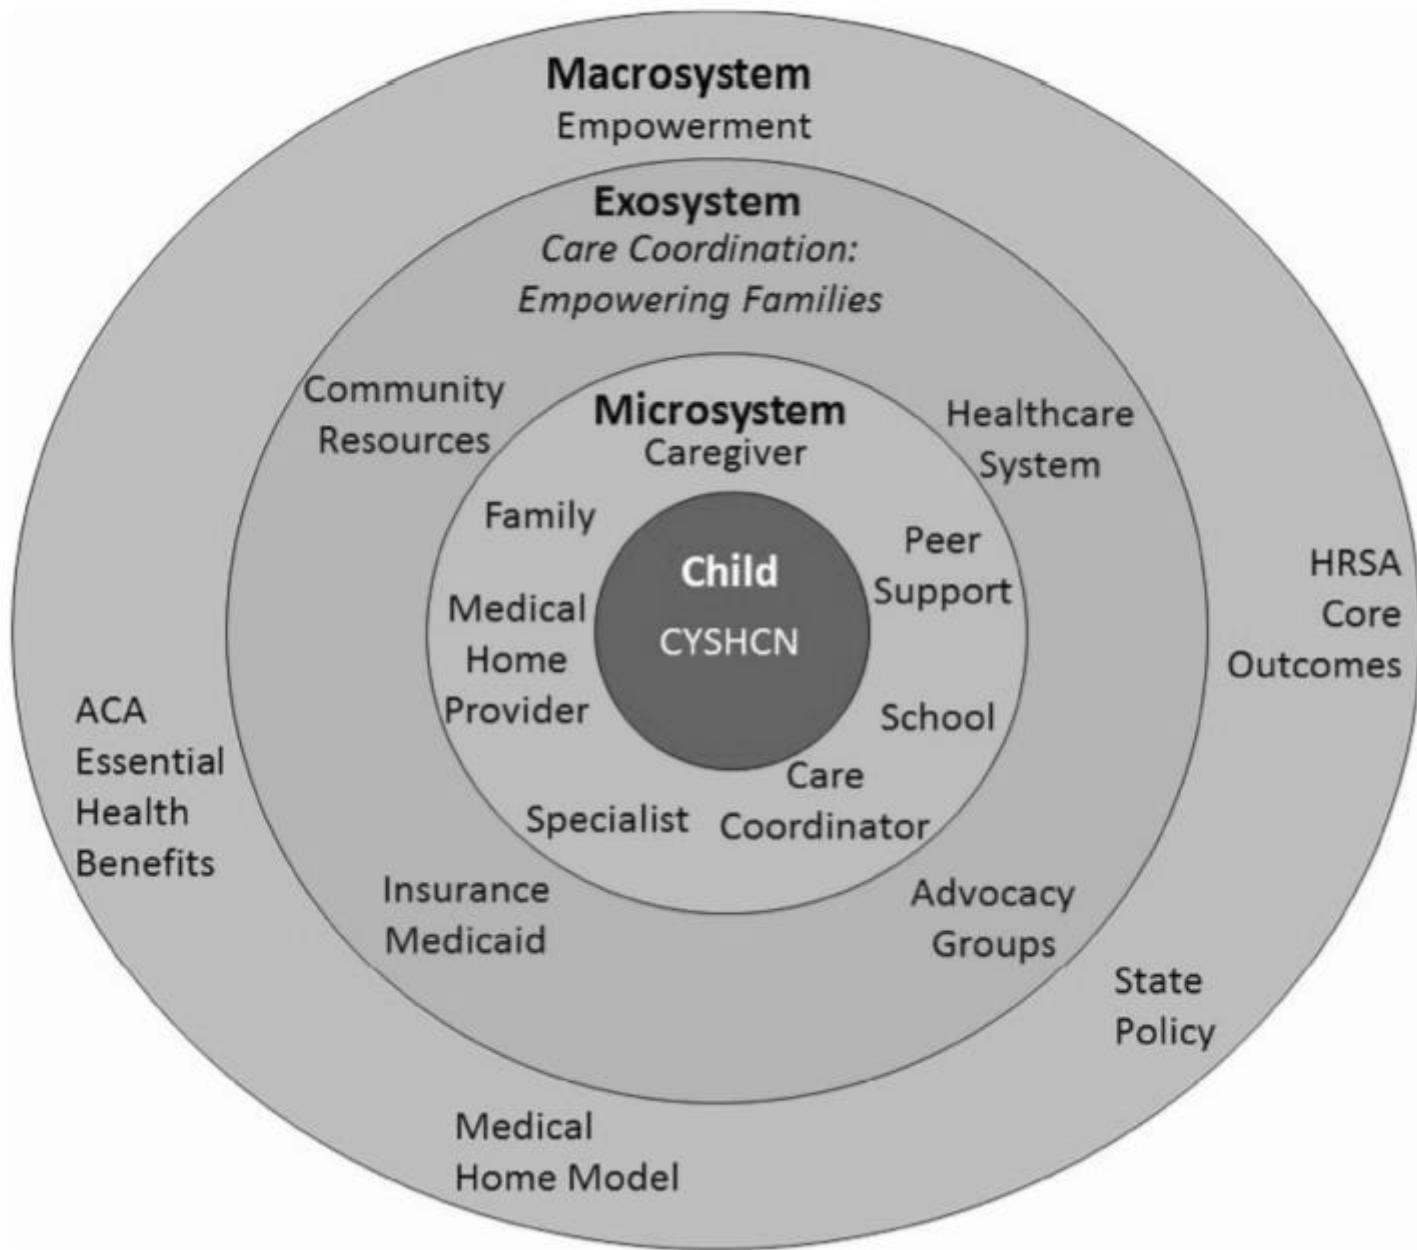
Macrosystem
Empowerment

Exosystem
Care Coordination:
Empowering Families

Community Resources

Healthcare System

Microsystem
Caregiver

Family

Peer Support

Child
CYSHCN

Medical Home Provider

School

Care Coordinator

Specialist

HRSA Core Outcomes

ACA Essential Health Benefits

Insurance Medicaid

Advocacy Groups

State Policy

Medical Home Model